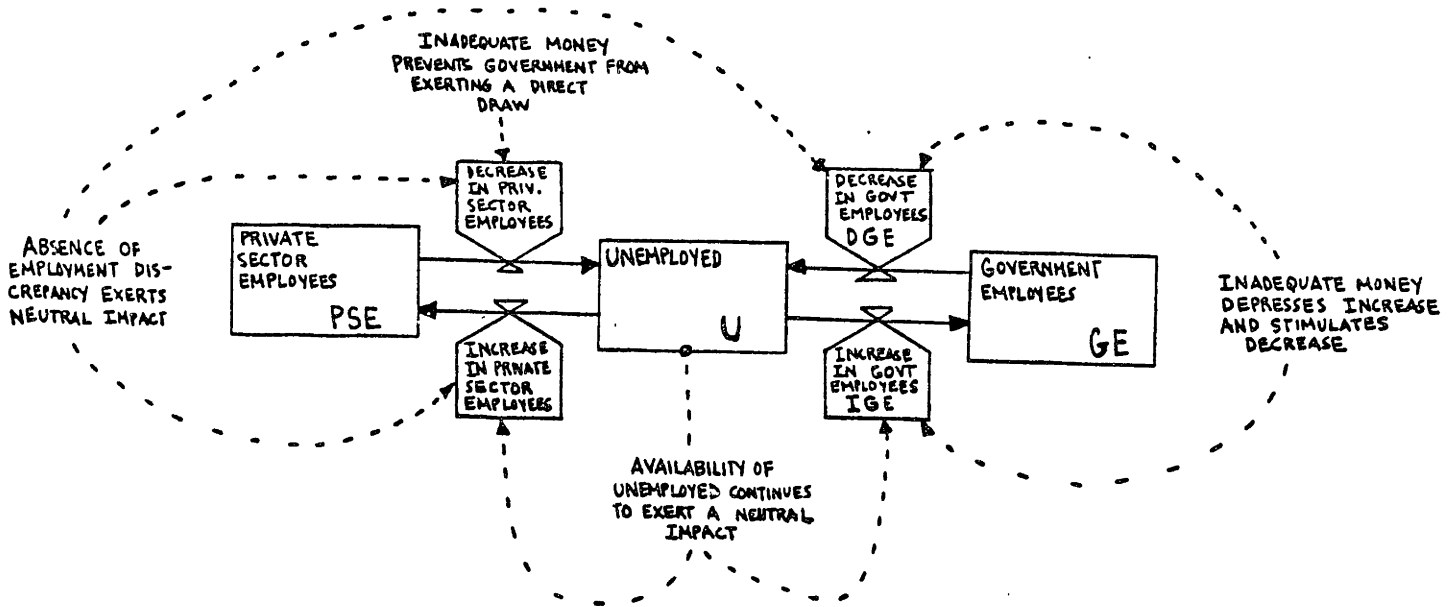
INADEQUATE MONEY PREVENTS GOVERNMENT FROM EXERTING A DIRECT DRAW

DECREASE IN PRIV. SECTOR EMPLOYEES

DECREASE IN GOVT EMPLOYEES DGE

ABSENCE OF EMPLOYMENT DISCREPANCY EXERTS NEUTRAL IMPACT

PRIVATE SECTOR EMPLOYEES PSE

UNEMPLOYED U

GOVERNMENT EMPLOYEES GE

INADEQUATE MONEY DEPRESSES INCREASE AND STIMULATES DECREASE

INCREASE IN PRIVATE SECTOR EMPLOYEES

INCREASE IN GOVT EMPLOYEES IGE

AVAILABILITY OF UNEMPLOYED CONTINUES TO EXERT A NEUTRAL IMPACT